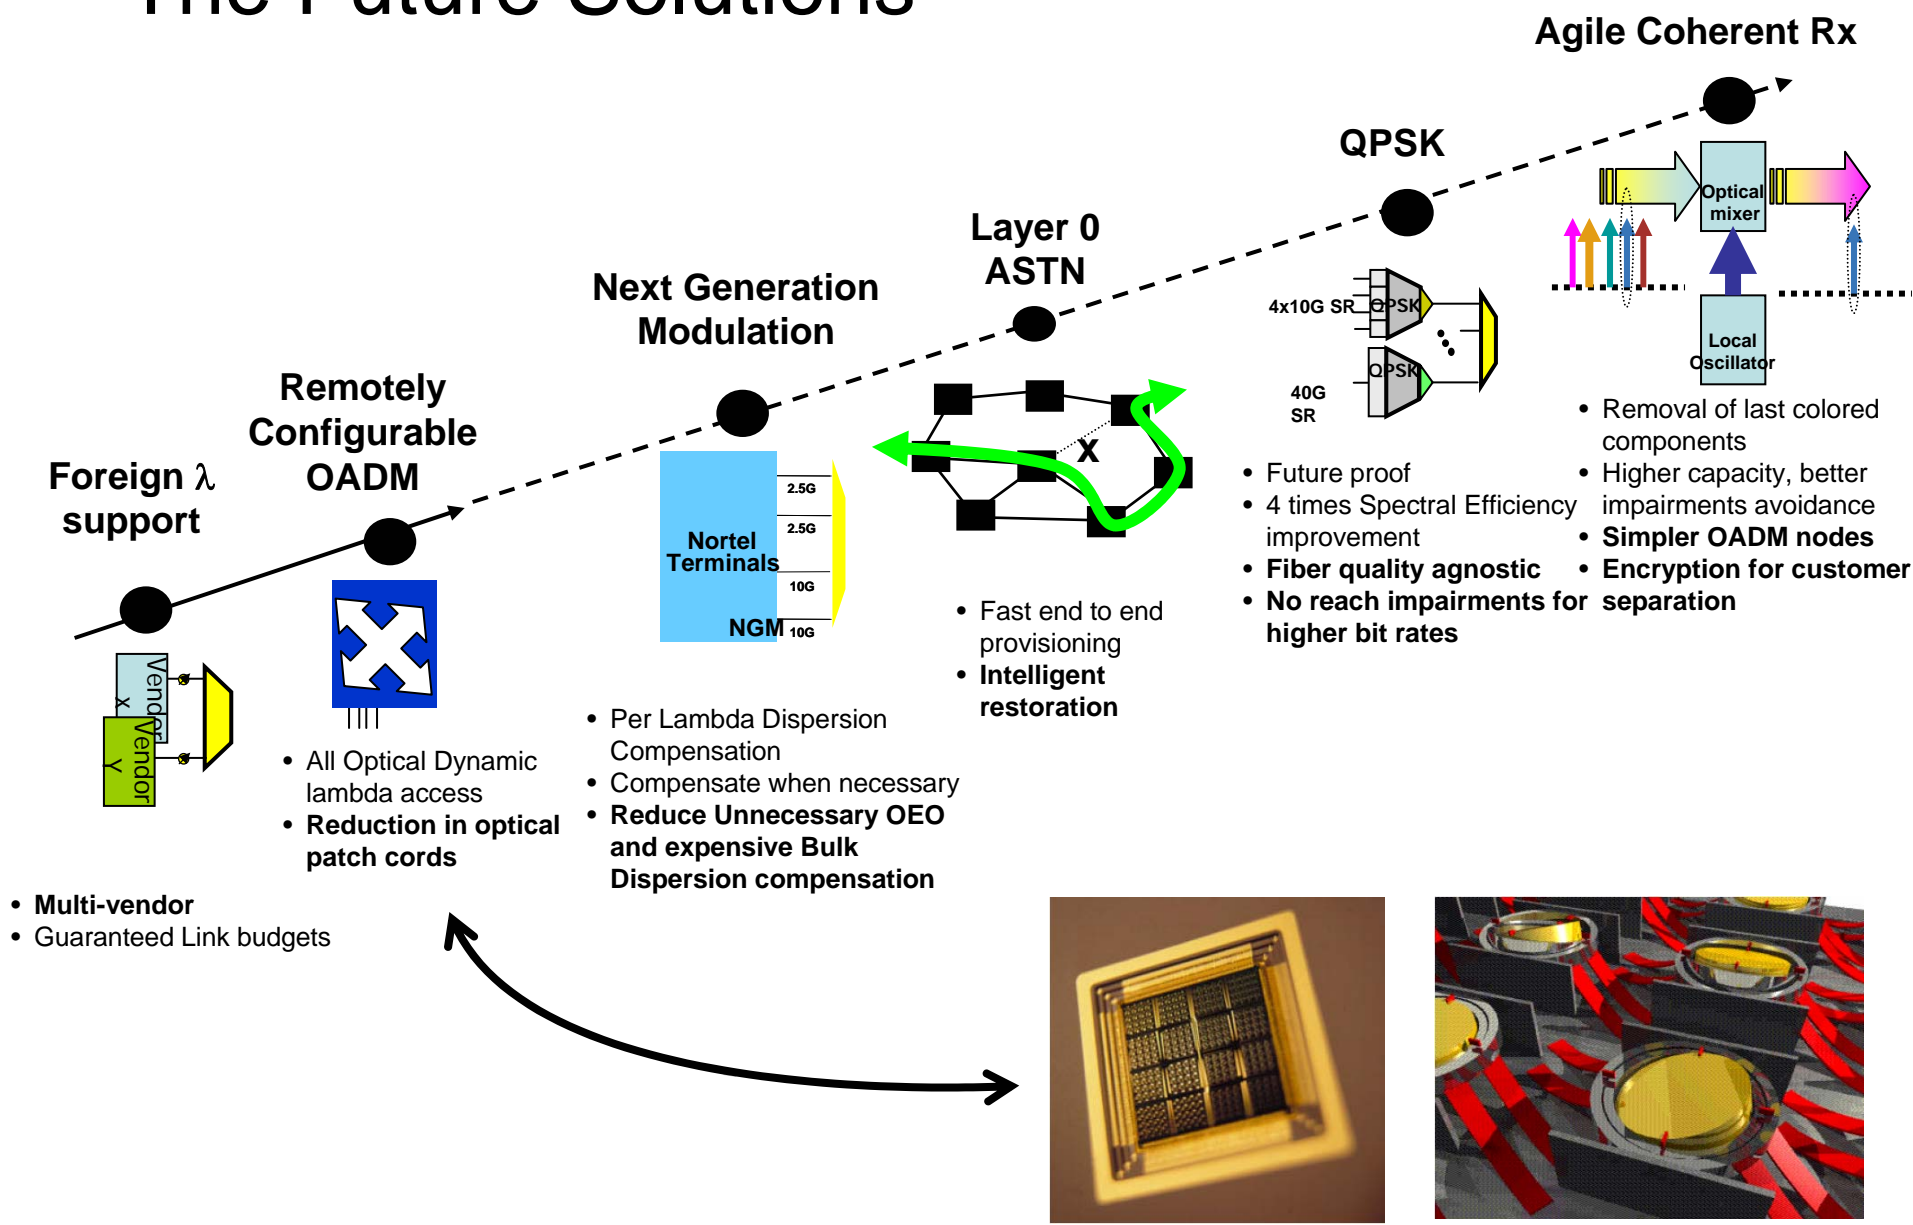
The Future Solutions

Agile Coherent Rx

QPSK

Layer 0 ASTN

Next Generation Modulation

Remotely Configurable OADM

Foreign λ support

Optical mixer

Local Oscillator

4x10G SR

QPSK

QPSK

40G SR

2.5G

2.5G

10G

10G

Nortel Terminals

NGM

X

Vendor x

Vendor Y

• Removal of last colored components
• Higher capacity, better impairments avoidance
• **Simpler OADM nodes**
• **Encryption for customer separation**

• Future proof
• 4 times Spectral Efficiency improvement
• **Fiber quality agnostic**
• **No reach impairments for higher bit rates**

• Fast end to end provisioning
• **Intelligent restoration**

• Per Lambda Dispersion Compensation
• Compensate when necessary
• **Reduce Unnecessary OEO and expensive Bulk Dispersion compensation**

• All Optical Dynamic lambda access
• **Reduction in optical patch cords**

• **Multi-vendor**
• Guaranteed Link budgets